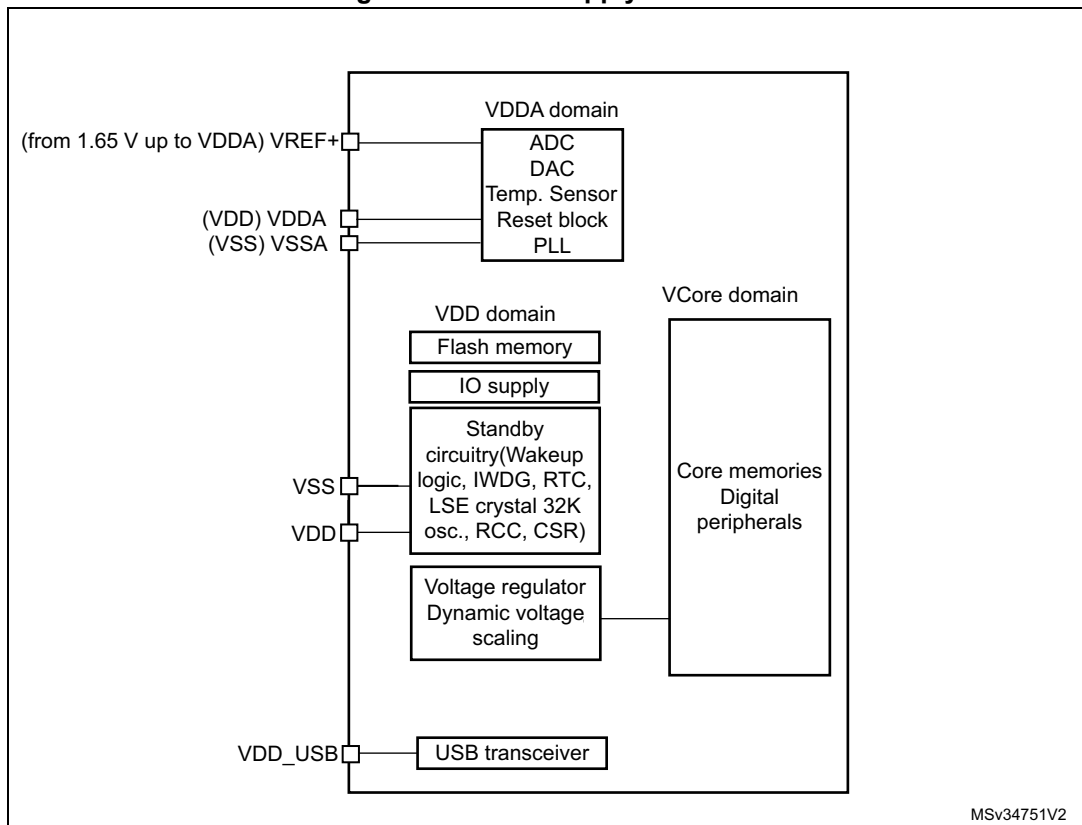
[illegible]gure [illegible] supply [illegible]

VDDA domain

(from 1.65 V up to VDDA) VREF+

ADC
DAC
Temp. Sensor
Reset block
PLL

(VDD) VDDA
(VSS) VSSA

VDD domain

VCore domain

Flash memory

IO supply

Standby circuitry(Wakeup logic, IWDG, RTC, LSE crystal 32K osc., RCC, CSR)

VSS
VDD

Core memories
Digital peripherals

Voltage regulator
Dynamic voltage scaling

VDD_USB

USB transceiver

MSv34751V2